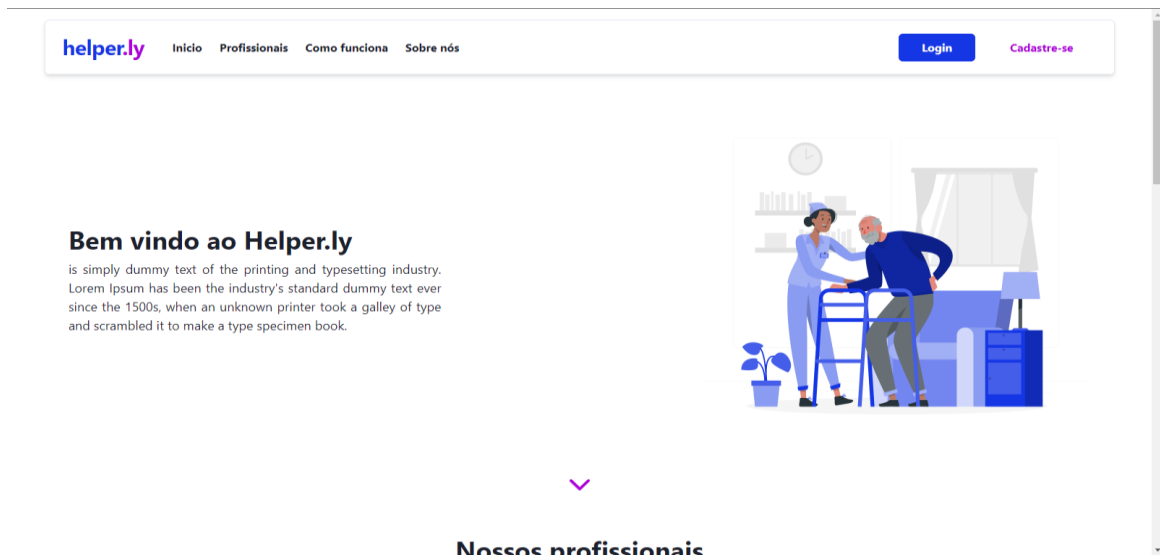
helper.ly Inicio Profissionais Como funciona Sobre nós

Login

Cadastre-se

Bem vindo ao Helper.ly

is simply dummy text of the printing and typesetting industry. Lorem Ipsum has been the industry's standard dummy text ever since the 1500s, when an unknown printer took a galley of type and scrambled it to make a type specimen book.

Nossos profissionais